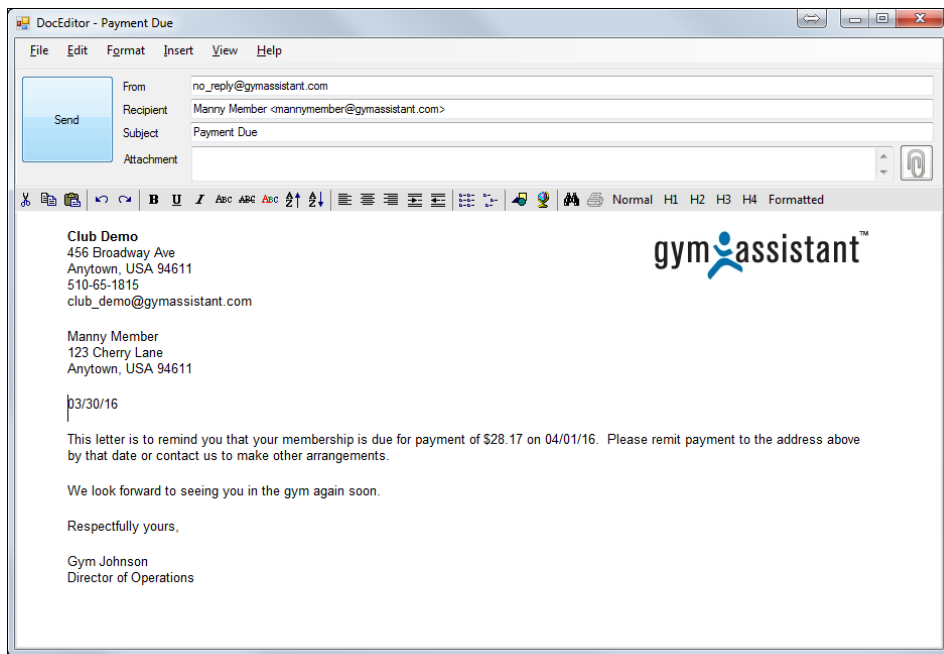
DocEditor - Payment Due

File Edit Format Insert View Help

Send

From no_reply@gymassistant.com
Recipient Manny Member <mannymember@gymassistant.com>
Subject Payment Due
Attachment

Normal H1 H2 H3 H4 Formatted

**Club Demo**
456 Broadway Ave
Anytown, USA 94611
510-65-1815
club_demo@gymassistant.com

gymassistant™

Manny Member
123 Cherry Lane
Anytown, USA 94611

03/30/16

This letter is to remind you that your membership is due for payment of $28.17 on 04/01/16. Please remit payment to the address above by that date or contact us to make other arrangements.

We look forward to seeing you in the gym again soon.

Respectfully yours,

Gym Johnson
Director of Operations